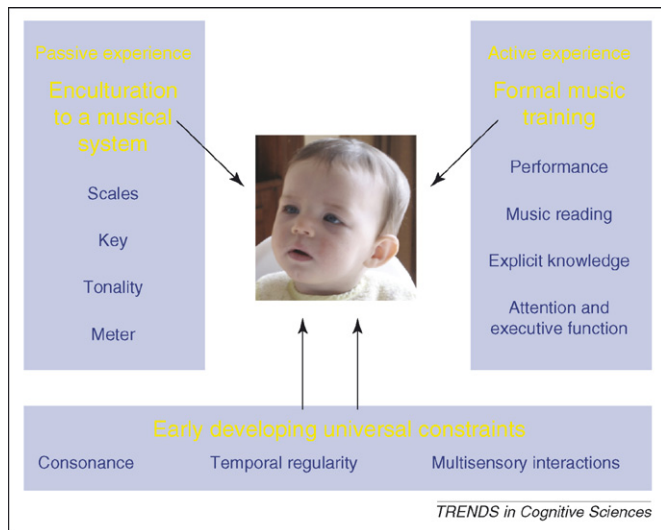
Passive experience

Enculturation to a musical system

Scales

Key

Tonality

Meter

Active experience

Formal music training

Performance

Music reading

Explicit knowledge

Attention and executive function

Early developing universal constraints

Consonance

Temporal regularity

Multisensory interactions

TRENDS in Cognitive Sciences